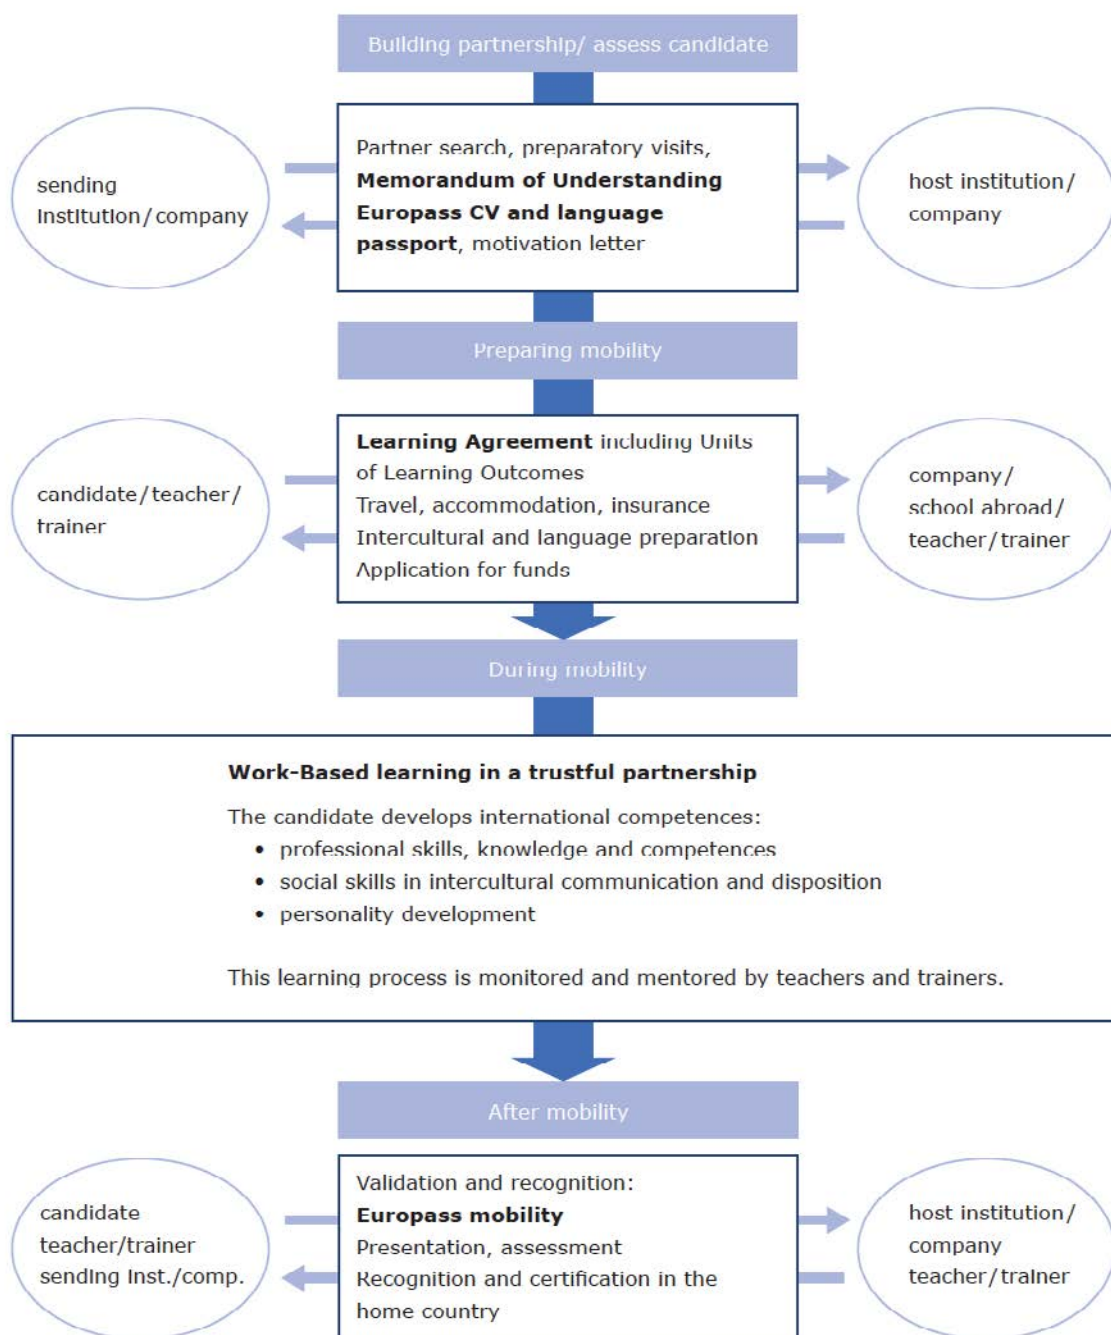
Building partnership/ assess candidate

sending institution/company

Partner search, preparatory visits, **Memorandum of Understanding** **Europass CV and language passport**, motivation letter

host institution/ company

Preparing mobility

candidate/teacher/ trainer

**Learning Agreement** including Units of Learning Outcomes
Travel, accommodation, insurance
Intercultural and language preparation
Application for funds

company/ school abroad/ teacher/trainer

During mobility

**Work-Based learning in a trustful partnership**

The candidate develops international competences:
• professional skills, knowledge and competences
• social skills in intercultural communication and disposition
• personality development

This learning process is monitored and mentored by teachers and trainers.

After mobility

candidate
teacher/trainer
sending Inst./comp.

Validation and recognition:
**Europass mobility**
Presentation, assessment
Recognition and certification in the home country

host institution/ company
teacher/trainer